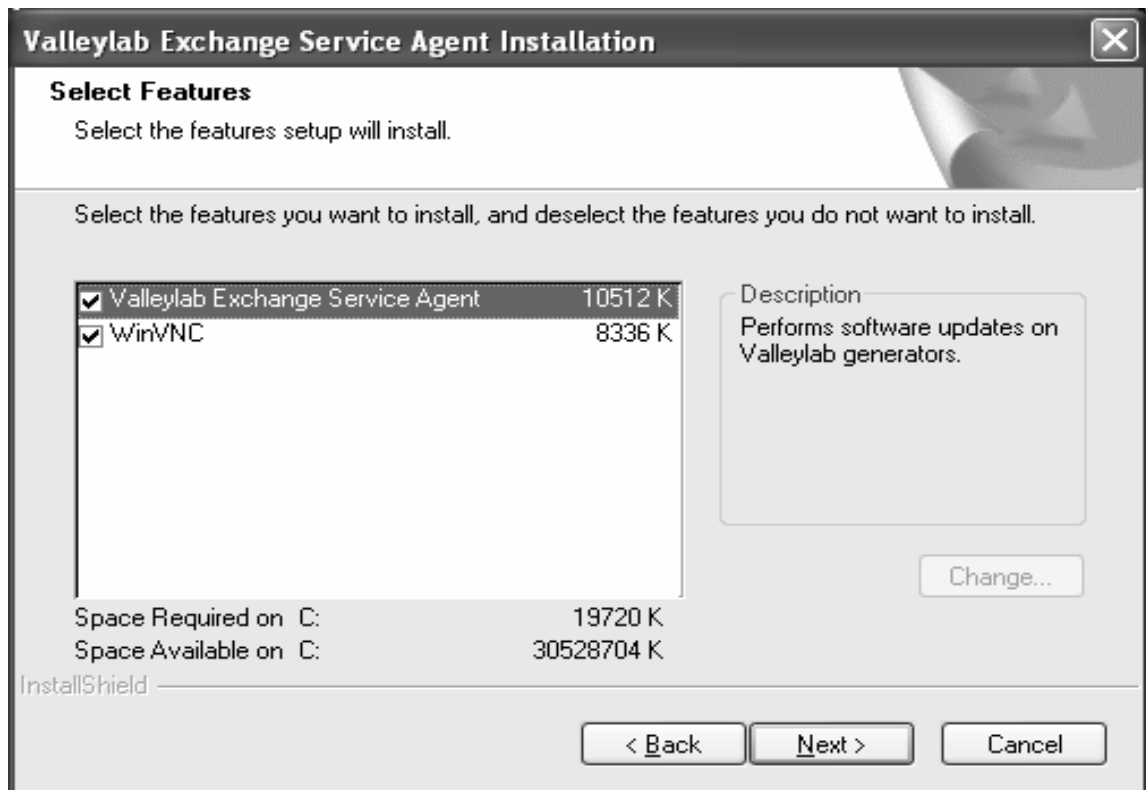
Valleylab Exchange Service Agent Installation

Select Features

Select the features setup will install.

Select the features you want to install, and deselect the features you do not want to install.

☑ Valleylab Exchange Service Agent 10512 K
☑ WinVNC 8336 K

Description
Performs software updates on Valleylab generators.

Change...

Space Required on C: 19720 K
Space Available on C: 30528704 K

InstallShield

< Back
Next >
Cancel